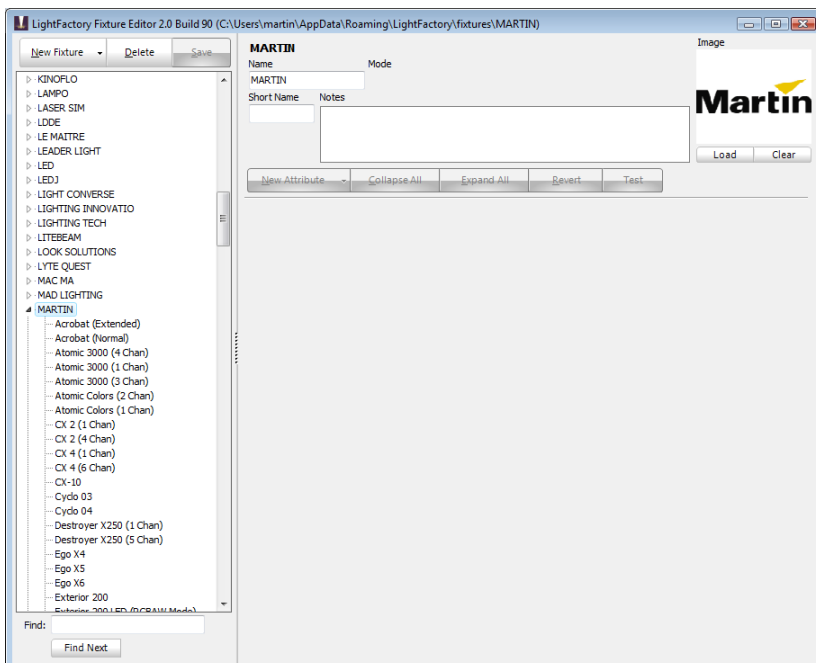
LightFactory Fixture Editor 2.0 Build 90 (C:\Users\martin\AppData\Roaming\LightFactory\fixtures\MARTIN)

New Fixture
Delete
Save

KINOFLO
LAMPO
LASER SIM
LDDE
LE MAITRE
LEADER LIGHT
LED
LEDJ
LIGHT CONVERSE
LIGHTING INNOVATIO
LIGHTING TECH
LITEBEAM
LOOK SOLUTIONS
LYTE QUEST
MAC MA
MAD LIGHTING
MARTIN
Acrobat (Extended)
Acrobat (Normal)
Atomic 3000 (4 Chan)
Atomic 3000 (1 Chan)
Atomic 3000 (3 Chan)
Atomic Colors (2 Chan)
Atomic Colors (1 Chan)
CX 2 (1 Chan)
CX 2 (4 Chan)
CX 4 (1 Chan)
CX 4 (6 Chan)
CX-10
Cyclo 03
Cyclo 04
Destroyer X250 (1 Chan)
Destroyer X250 (5 Chan)
Ego X4
Ego X5
Ego X6
Exterior 200
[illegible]

Find:
Find Next

MARTIN
Name
MARTIN
Mode
Short Name
Notes

Image
Martin
Load
Clear

New Attribute
Collapse All
Expand All
Revert
Test